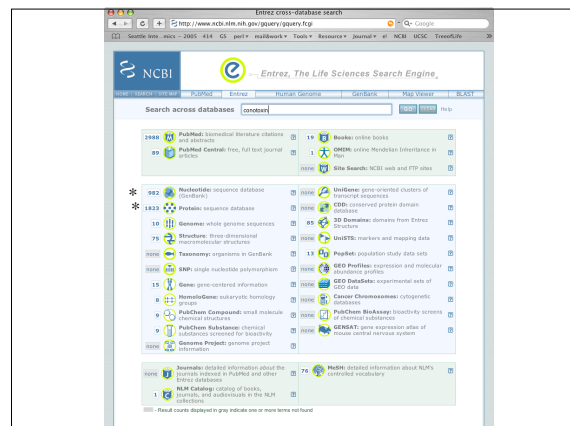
Entrez cross-database search

http://www.ncbi.nlm.nih.gov/gquery/gquery.fcgi

Google

Seattle lnow ...mics – 2005 414 GS perl mailbwork Tools Resource Journal el NCBI UCSC TreeofLife

NCBI

Entrez, The Life Sciences Search Engine

HOME SEARCH SITE MAP PubMed Entrez Human Genome GenBank Map Viewer BLAST

Search across databases conotoxin GO Clear Help

2988 PubMed: biomedical literature citations and abstracts
89 PubMed Central: free, full text journal articles
19 Books: online books
1 OMIM: online Mendelian Inheritance in Man
none Site Search: NCBI web and FTP sites

* 982 Nucleotide: sequence database (GenBank)
* 1823 Protein: sequence database
10 Genome: whole genome sequences
79 Structure: three-dimensional macromolecular structures
none Taxonomy: organisms in GenBank
none SNP: single nucleotide polymorphism
15 Gene: gene-centered information
8 HomoloGene: eukaryotic homology groups
9 PubChem Compound: small molecule chemical structures
9 PubChem Substance: chemical substances screened for bioactivity
none Genome Project: genome project information
none UniGene: gene-oriented clusters of transcript sequences
none CDD: conserved protein domain database
85 3D Domains: domains from Entrez Structure
none UniSTS: markers and mapping data
13 PopSet: population study data sets
none GEO Profiles: expression and molecular abundance profiles
none GEO DataSets: experimental sets of GEO data
none Cancer Chromosomes: cytogenetic databases
none PubChem BioAssay: bioactivity screens of chemical substances
none GENSAT: gene expression atlas of mouse central nervous system

none Journals: detailed information about the journals indexed in PubMed and other Entrez databases
1 NLM Catalog: catalog of books, journals, and audiovisuals in the NLM collections
70 MeSH: detailed information about NLM's controlled vocabulary

- Result counts displayed in gray indicate one or more terms not found